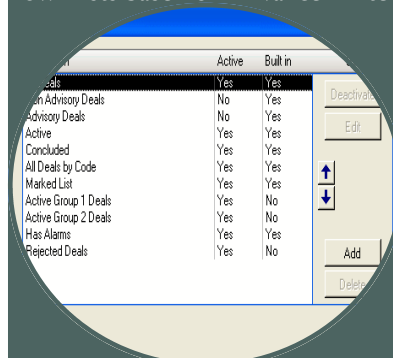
| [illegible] | Active | Built in |
|---|---|---|
| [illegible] Deals | Yes | Yes |
| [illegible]n Advisory Deals | No | Yes |
| Advisory Deals | No | Yes |
| Active | Yes | Yes |
| Concluded | Yes | Yes |
| All Deals by Code | Yes | Yes |
| Marked List | Yes | Yes |
| Active Group 1 Deals | Yes | No |
| Active Group 2 Deals | Yes | No |
| Has Alarms | Yes | Yes |
| Rejected Deals | Yes | No |

Deactivat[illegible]

Edit

Add

Delet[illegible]